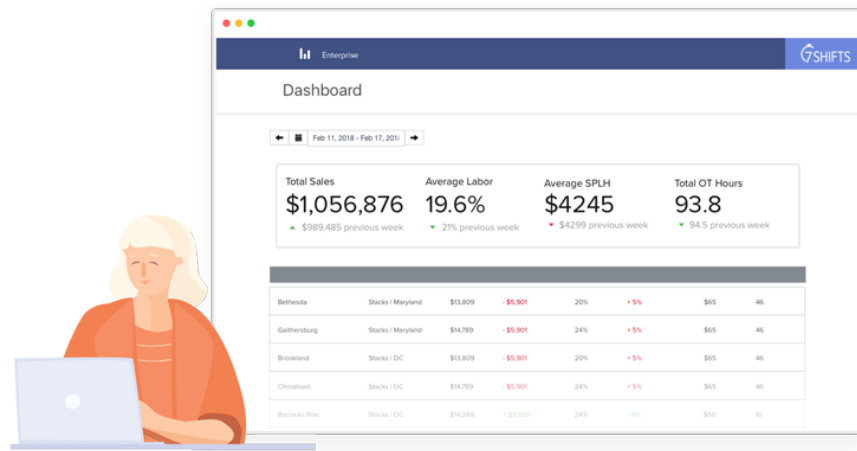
Enterprise

7SHIFTS

Dashboard

Feb 11, 2018 - Feb 17, 2018

Total Sales
$1,056,876
$989,485 previous week

Average Labor
19.6%
21% previous week

Average SPLH
$4245
$4299 previous week

Total OT Hours
93.8
94.5 previous week

| | | | | | | | |
|---|---|---|---|---|---|---|---|
| Bethesda | Stacks \| Maryland | $13,809 | - $5,901 | 20% | + 5% | $65 | 46 |
| Gaithersburg | Stacks \| Maryland | $14,789 | - $5,901 | 24% | + 5% | $65 | 46 |
| Brookland | Stacks \| DC | $13,809 | - $5,901 | 20% | + 5% | $65 | 46 |
| Chinatown | Stacks \| DC | $14,789 | - $5,901 | 24% | + 5% | $65 | 46 |
| Barracks Row | Stacks \| DC | $14,289 | + $3,500 | 24% | - 5% | $50 | 10 |